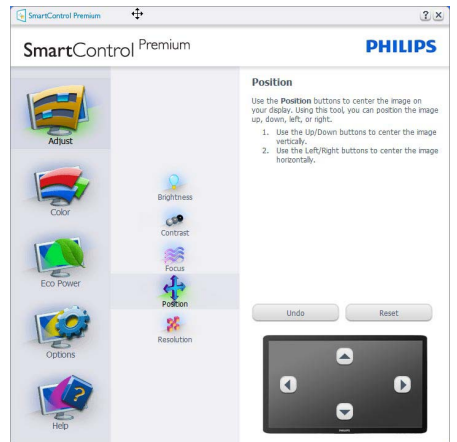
SmartControl Premium

?  X

SmartControl Premium

PHILIPS

Adjust

Color

Eco Power

Options

Help

Brightness

Contrast

Focus

Position

Resolution

Position

Use the Position buttons to center the image on your display. Using this tool, you can position the image up, down, left, or right.

1. Use the Up/Down buttons to center the image vertically.
2. Use the Left/Right buttons to center the image horizontally.

Undo

Reset

PHILIPS